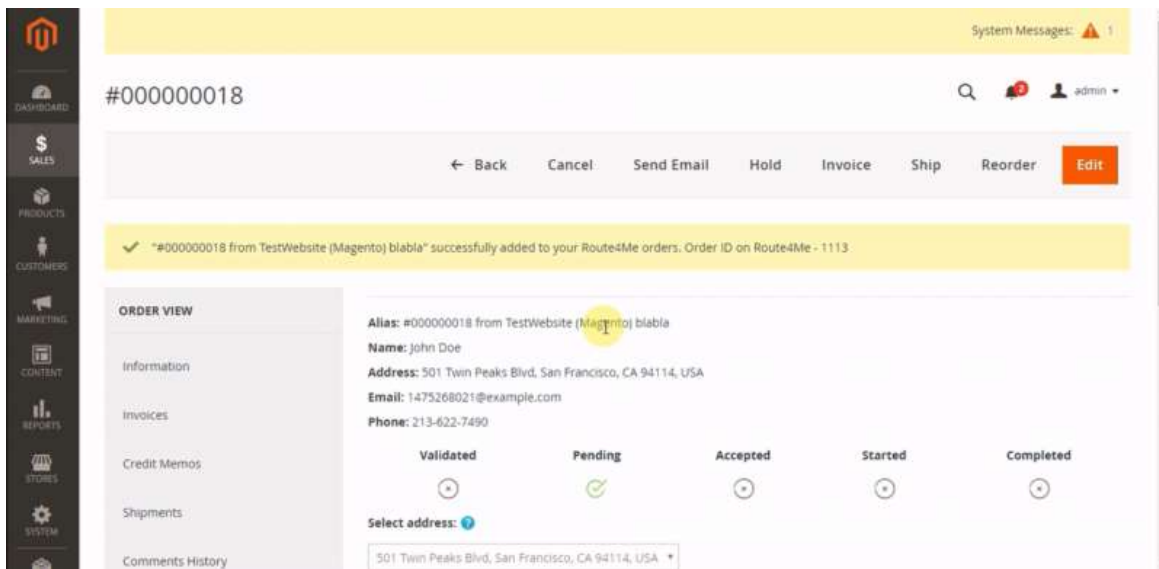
DASHBOARD
SALES
PRODUCTS
CUSTOMERS
MARKETING
CONTENT
REPORTS
STORES
SYSTEM

System Messages: 1

#000000018

admin

← Back Cancel Send Email Hold Invoice Ship Reorder Edit

"#000000018 from TestWebsite (Magento) blabla" successfully added to your Route4Me orders. Order ID on Route4Me - 1113

ORDER VIEW

Information

Invoices

Credit Memos

Shipments

Comments History

Alias: #000000018 from TestWebsite (Magento) blabla
Name: John Doe
Address: 501 Twin Peaks Blvd, San Francisco, CA 94114, USA
Email: 1475268021@example.com
Phone: 213-622-7490

Validated Pending Accepted Started Completed

Select address:

501 Twin Peaks Blvd, San Francisco, CA 94114, USA